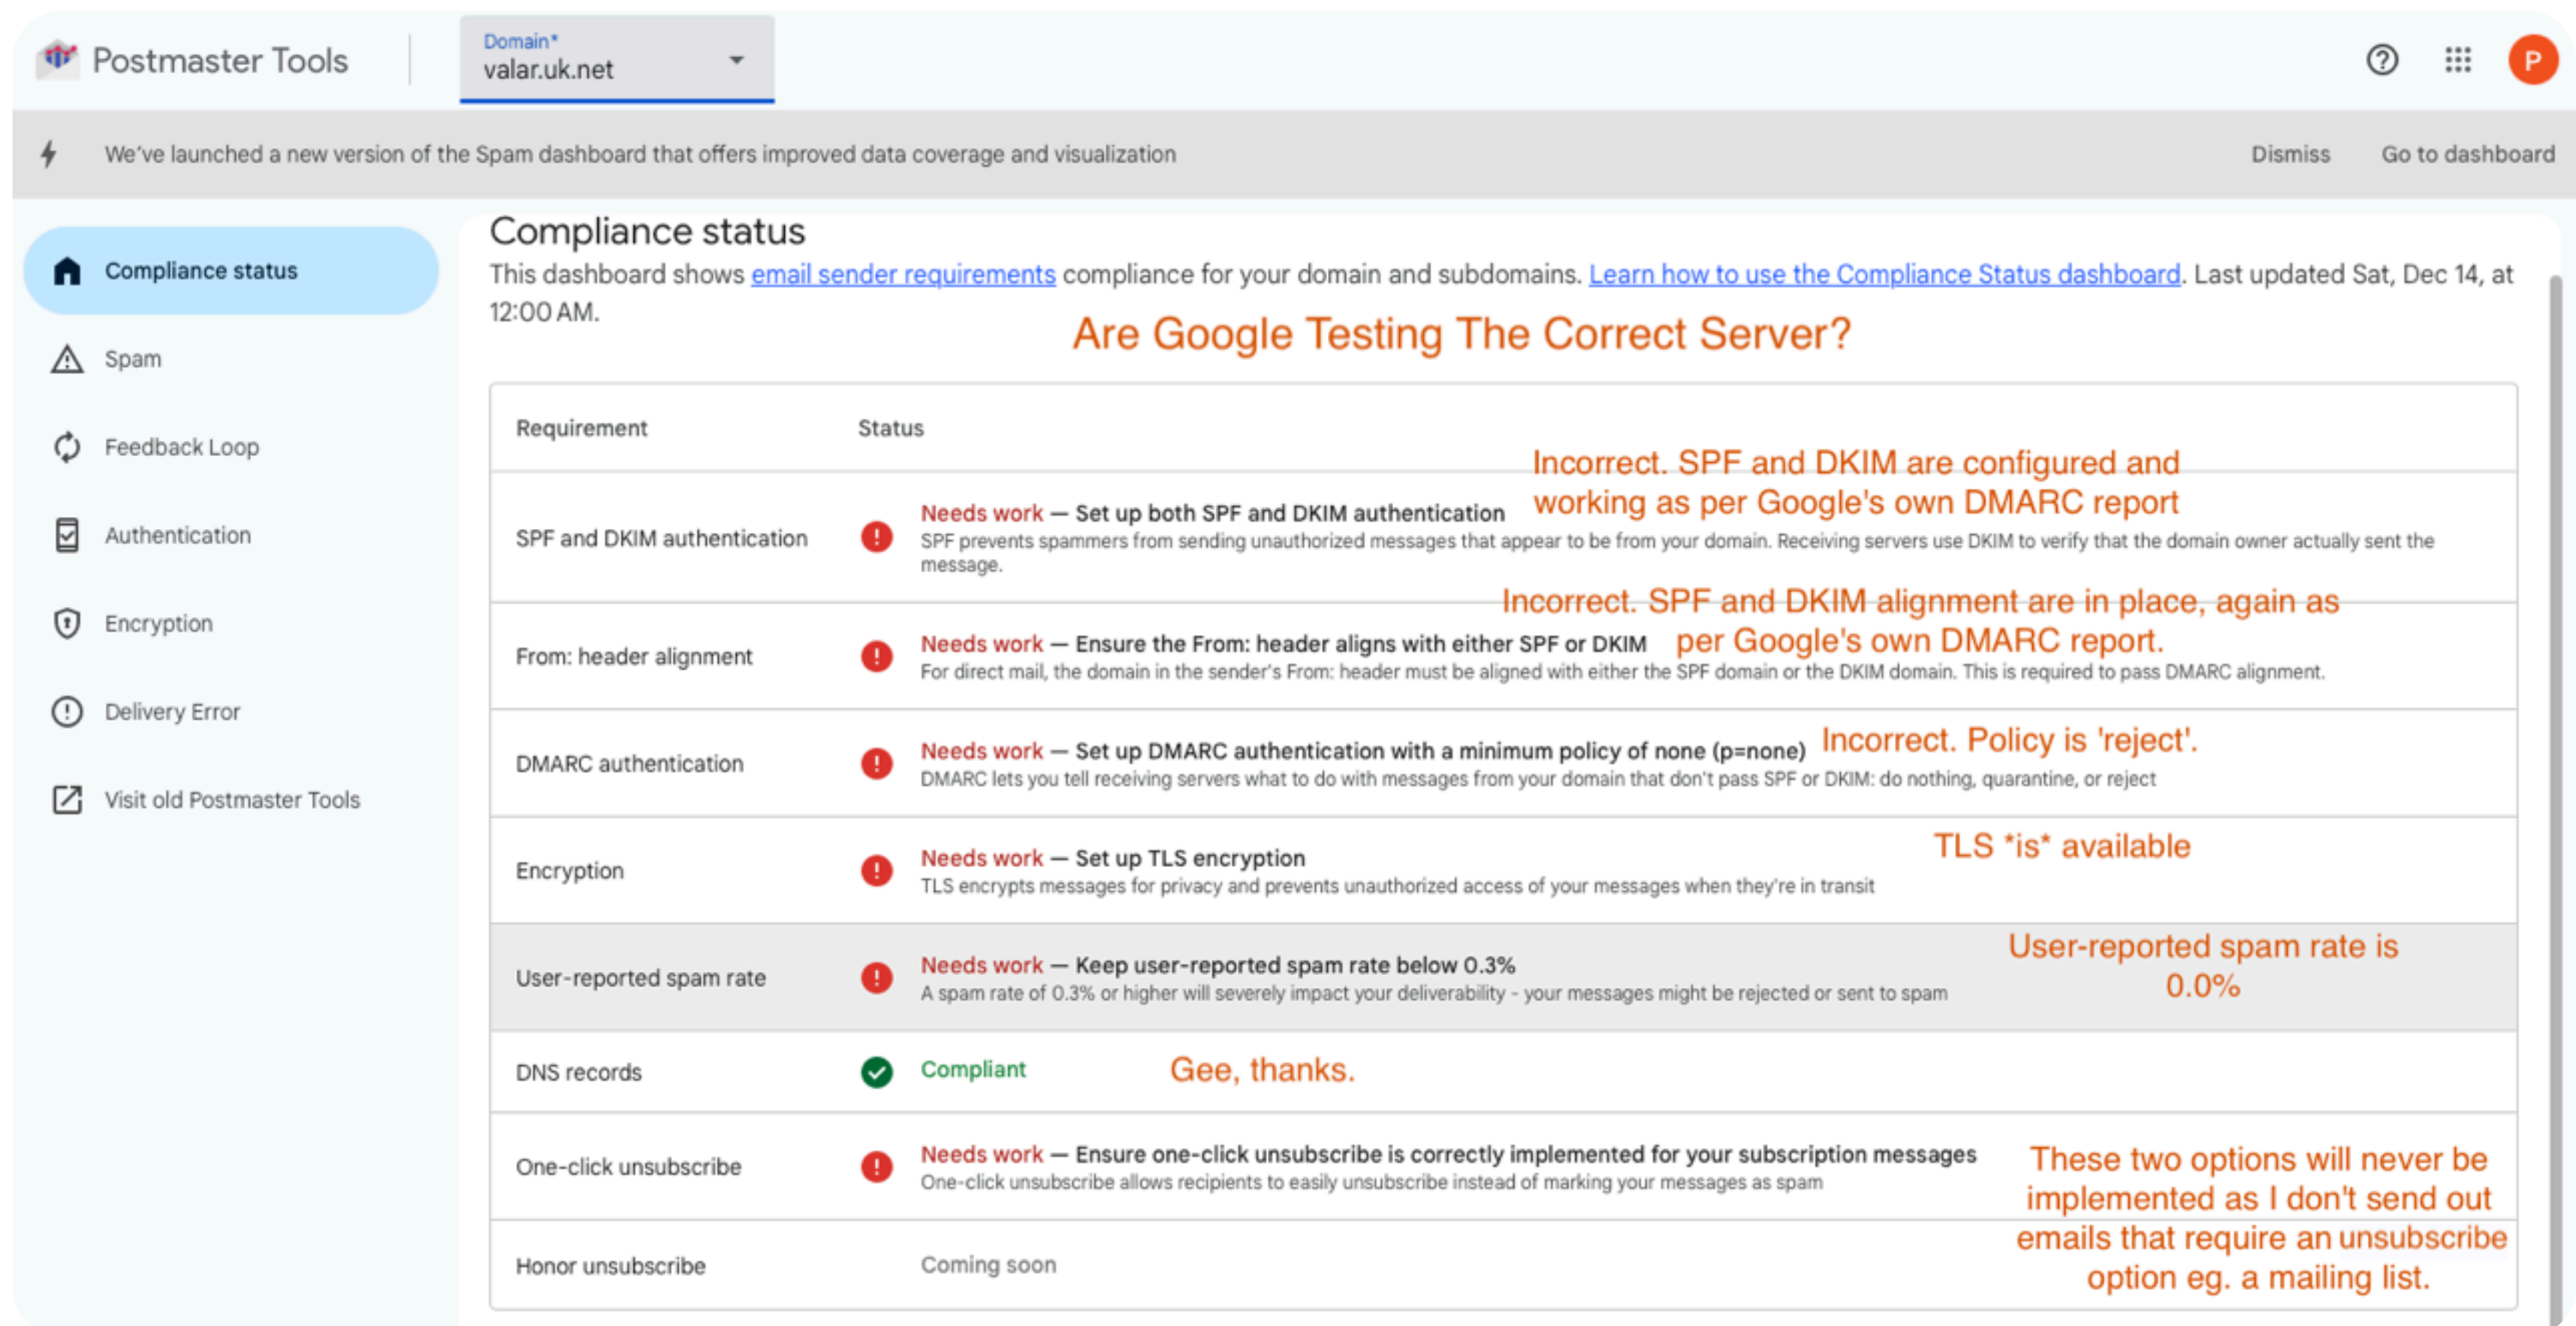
Postmaster Tools

Domain*
valar.uk.net

P

We've launched a new version of the Spam dashboard that offers improved data coverage and visualization

Dismiss Go to dashboard

Compliance status
Spam
Feedback Loop
Authentication
Encryption
Delivery Error
Visit old Postmaster Tools

Compliance status

This dashboard shows email sender requirements compliance for your domain and subdomains. Learn how to use the Compliance Status dashboard. Last updated Sat, Dec 14, at 12:00 AM.

Are Google Testing The Correct Server?

| Requirement | Status |
|---|---|
| SPF and DKIM authentication | Needs work — Set up both SPF and DKIM authentication<br>SPF prevents spammers from sending unauthorized messages that appear to be from your domain. Receiving servers use DKIM to verify that the domain owner actually sent the message. |
| From: header alignment | Needs work — Ensure the From: header aligns with either SPF or DKIM<br>For direct mail, the domain in the sender's From: header must be aligned with either the SPF domain or the DKIM domain. This is required to pass DMARC alignment. |
| DMARC authentication | Needs work — Set up DMARC authentication with a minimum policy of none (p=none)<br>DMARC lets you tell receiving servers what to do with messages from your domain that don't pass SPF or DKIM: do nothing, quarantine, or reject |
| Encryption | Needs work — Set up TLS encryption<br>TLS encrypts messages for privacy and prevents unauthorized access of your messages when they're in transit |
| User-reported spam rate | Needs work — Keep user-reported spam rate below 0.3%<br>A spam rate of 0.3% or higher will severely impact your deliverability - your messages might be rejected or sent to spam |
| DNS records | Compliant |
| One-click unsubscribe | Needs work — Ensure one-click unsubscribe is correctly implemented for your subscription messages<br>One-click unsubscribe allows recipients to easily unsubscribe instead of marking your messages as spam |
| Honor unsubscribe | Coming soon |

Incorrect. SPF and DKIM are configured and working as per Google's own DMARC report

Incorrect. SPF and DKIM alignment are in place, again as per Google's own DMARC report.

Incorrect. Policy is 'reject'.

TLS *is* available

User-reported spam rate is 0.0%

Gee, thanks.

These two options will never be implemented as I don't send out emails that require an unsubscribe option eg. a mailing list.